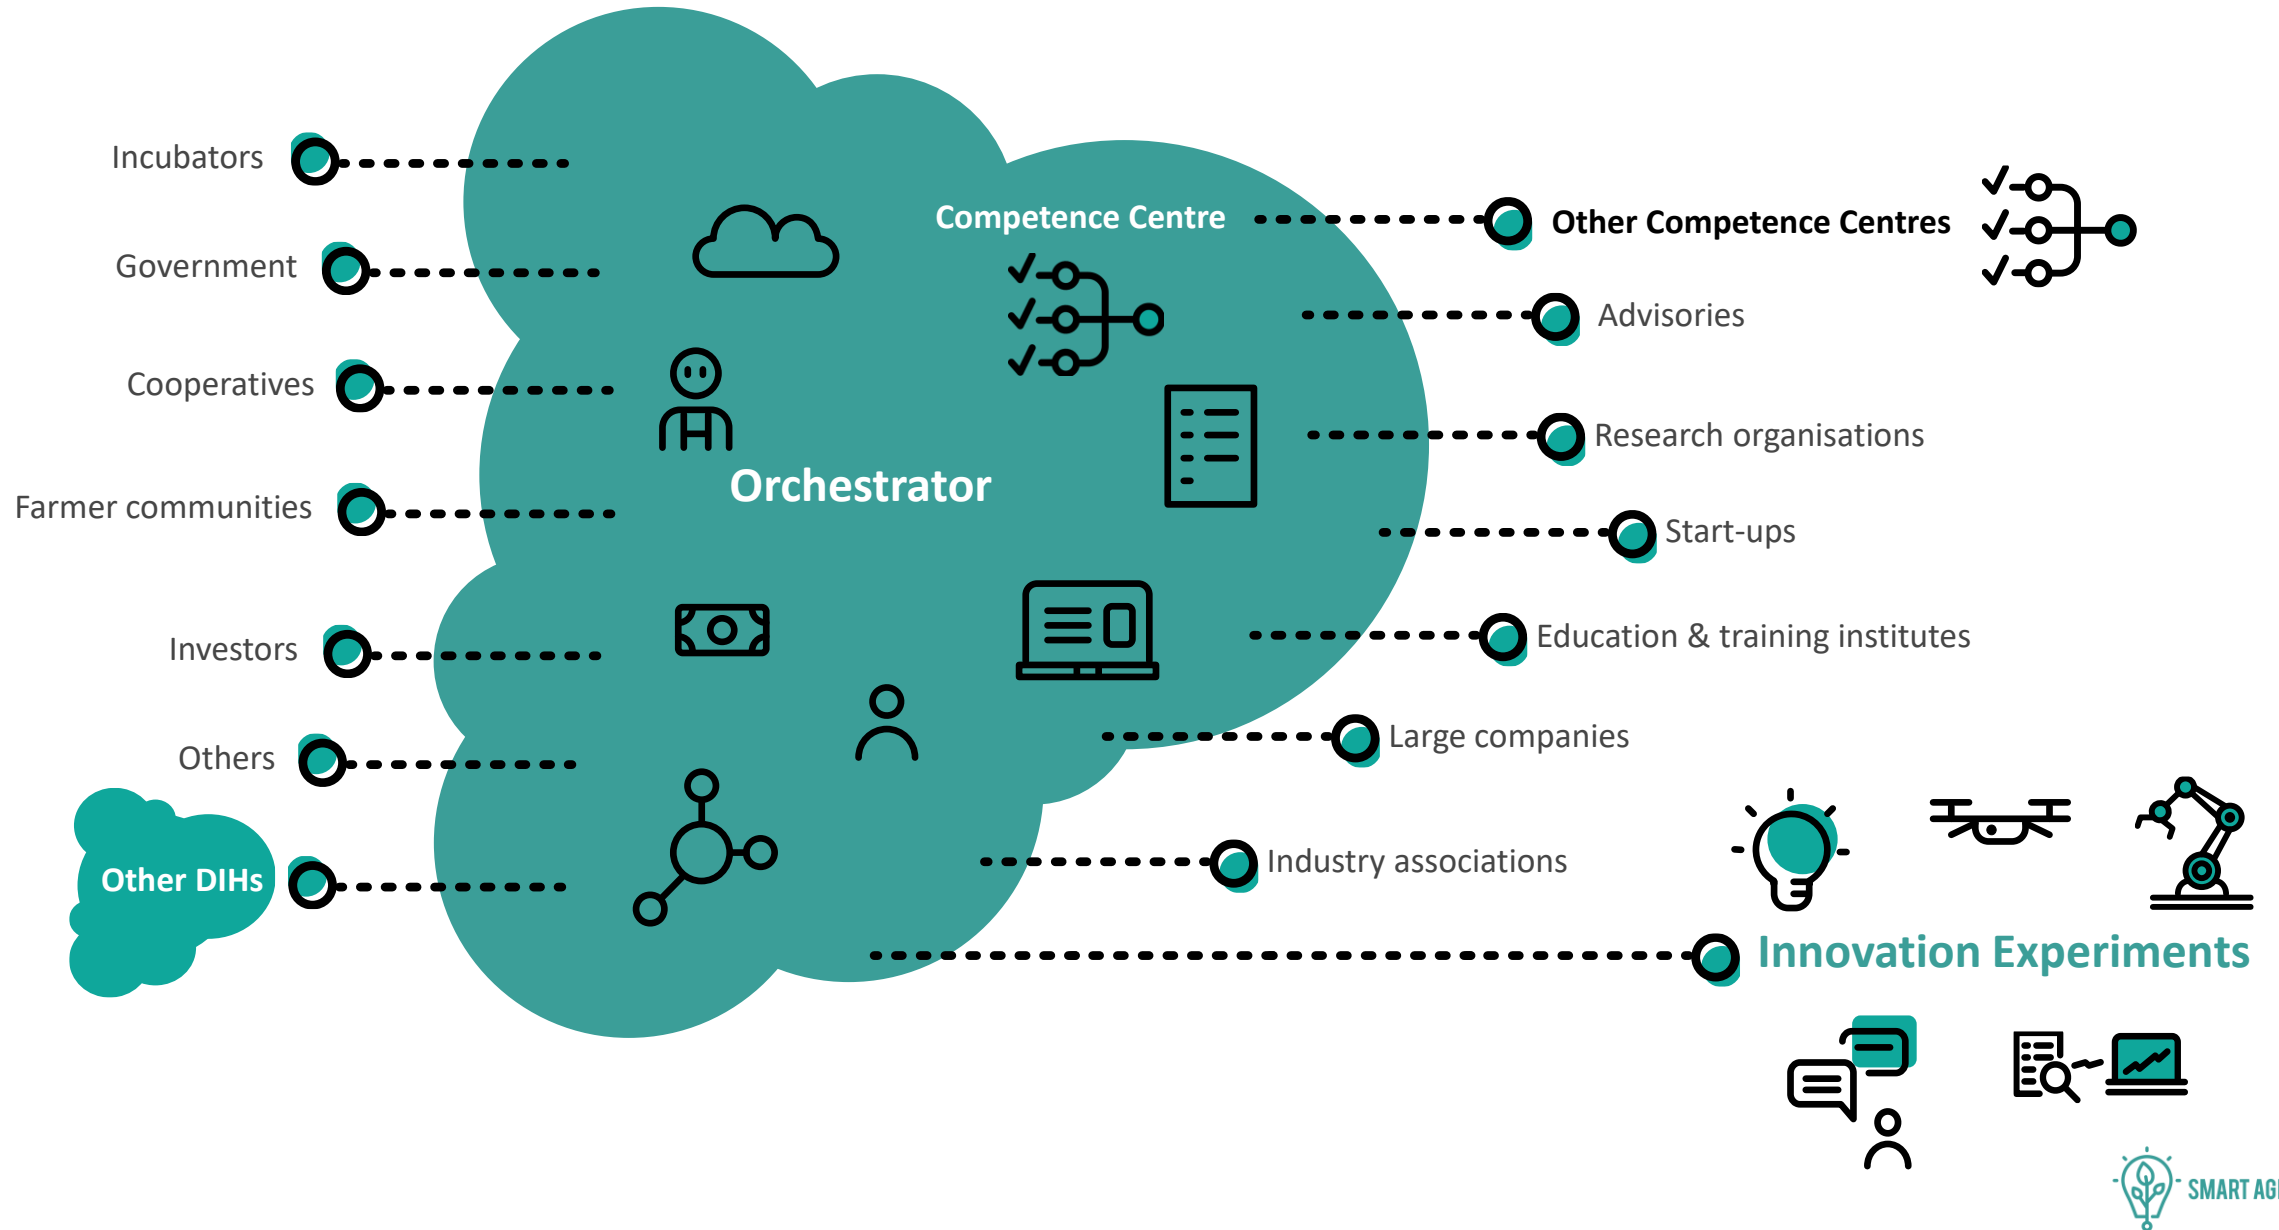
Incubators

Government

Cooperatives

Farmer communities

Investors

Others

Other DIHs

Competence Centre

Orchestrator

Other Competence Centres

Advisories

Research organisations

Start-ups

Education & training institutes

Large companies

Industry associations

Innovation Experiments

SMART AG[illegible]